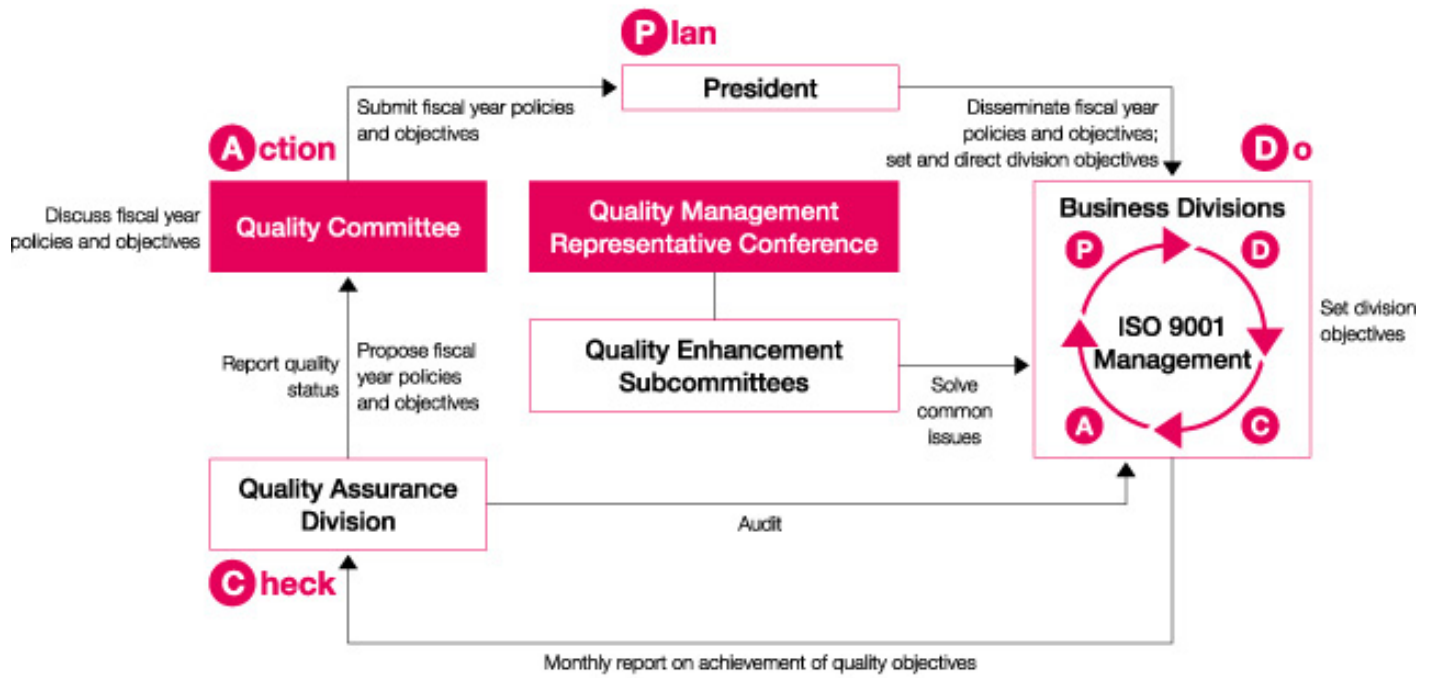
Plan

President

Submit fiscal year policies and objectives

Disseminate fiscal year policies and objectives; set and direct division objectives

Action

Do

Discuss fiscal year policies and objectives

Quality Committee

Quality Management Representative Conference

Business Divisions

P

D

ISO 9001 Management

A

C

Set division objectives

Report quality status

Propose fiscal year policies and objectives

Quality Enhancement Subcommittees

Solve common issues

Quality Assurance Division

Audit

Check

Monthly report on achievement of quality objectives